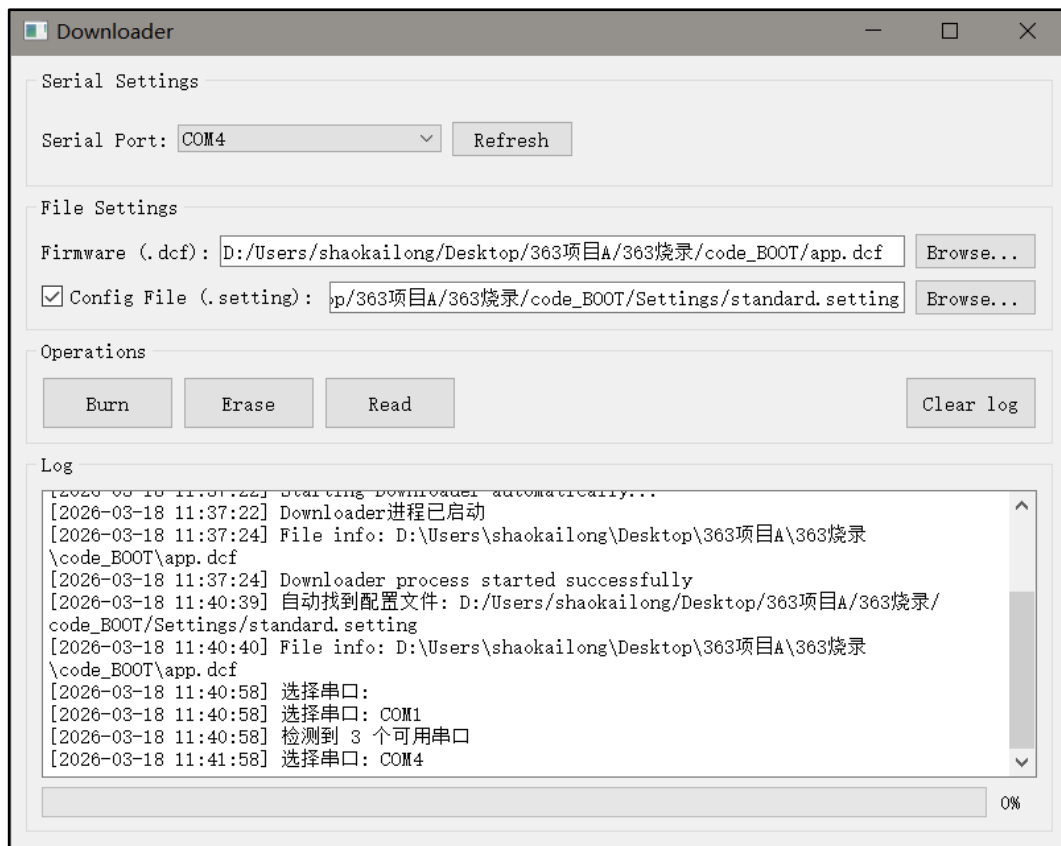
Downloader

Serial Settings

Serial Port: COM4

Refresh

File Settings

Firmware (.dcf): D:/Users/shaokailong/Desktop/363项目A/363烧录/code_BOOT/app.dcf

Browse...

☑ Config File (.setting): p/363项目A/363烧录/code_BOOT/Settings/standard.setting

Browse...

Operations

Burn

Erase

Read

Clear log

Log

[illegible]
[2026-03-18 11:37:22] Downloader进程已启动
[2026-03-18 11:37:24] File info: D:\Users\shaokailong\Desktop\363项目A\363烧录\code_BOOT\app.dcf
[2026-03-18 11:37:24] Downloader process started successfully
[2026-03-18 11:40:39] 自动找到配置文件: D:/Users/shaokailong/Desktop/363项目A/363烧录/code_BOOT/Settings/standard.setting
[2026-03-18 11:40:40] File info: D:\Users\shaokailong\Desktop\363项目A\363烧录\code_BOOT\app.dcf
[2026-03-18 11:40:58] 选择串口:
[2026-03-18 11:40:58] 选择串口: COM1
[2026-03-18 11:40:58] 检测到 3 个可用串口
[2026-03-18 11:41:58] 选择串口: COM4

0%